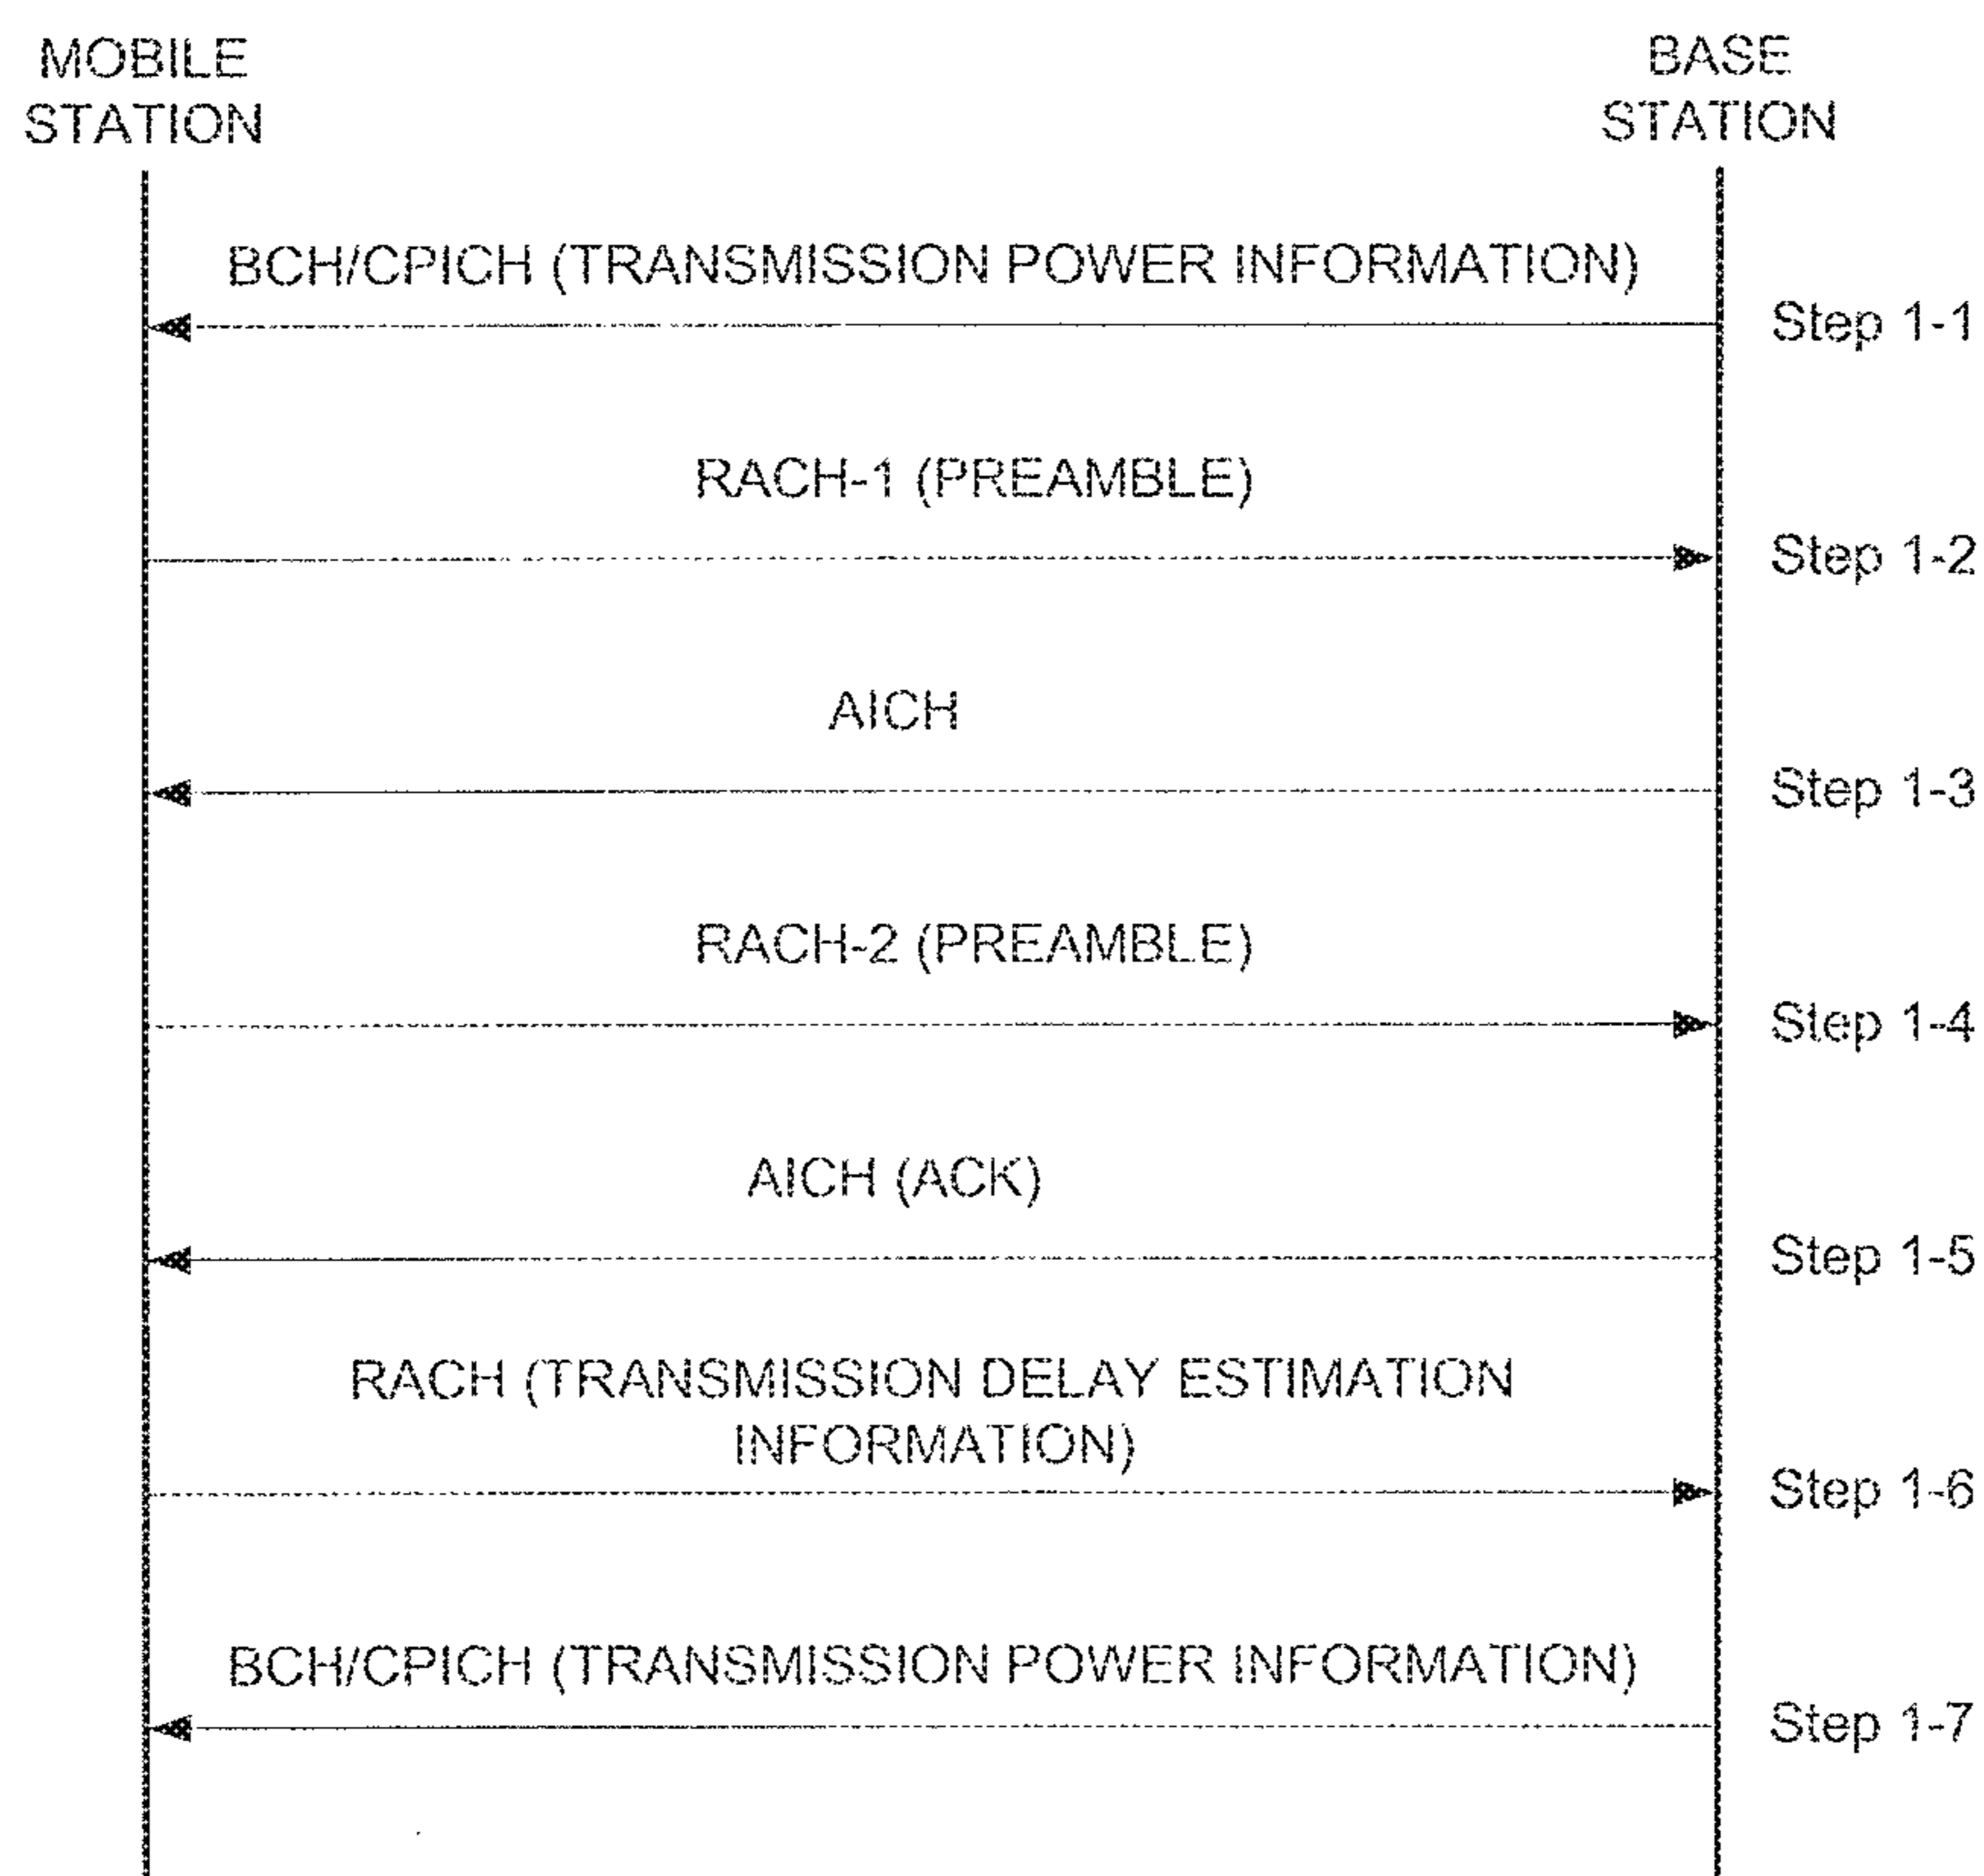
MOBILE STATION

BASE STATION

BCH/CPICH (TRANSMISSION POWER INFORMATION)

Step 1-1

RACH-1 (PREAMBLE)

Step 1-2

AICH

Step 1-3

RACH-2 (PREAMBLE)

Step 1-4

AICH (ACK)

Step 1-5

RACH (TRANSMISSION DELAY ESTIMATION INFORMATION)

Step 1-6

BCH/CPICH (TRANSMISSION POWER INFORMATION)

Step 1-7